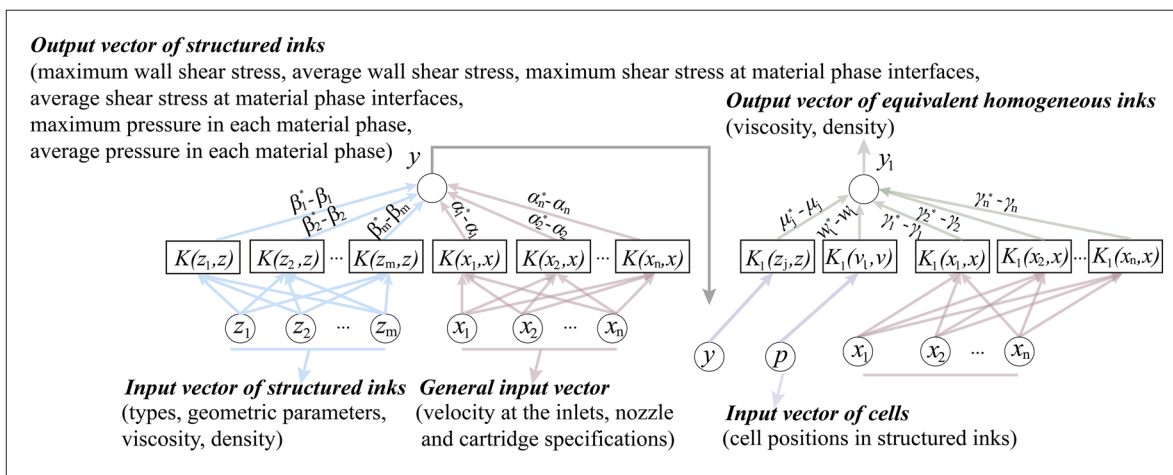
Output vector of structured inks
(maximum wall shear stress, average wall shear stress, maximum shear stress at material phase interfaces, average shear stress at material phase interfaces, maximum pressure in each material phase, average pressure in each material phase)

Output vector of equivalent homogeneous inks
(viscosity, density)

$y$

$y_1$

$\beta_1^* - \beta_1$

$\beta_2^* - \beta_2$

$\beta_m^* - \beta_m$

$\alpha_1^* - \alpha_1$

$\alpha_2^* - \alpha_2$

$\alpha_n^* - \alpha_n$

$\mu_j^* - \mu_j$

$w_l^* - w_l$

$\gamma_1^* - \gamma_1$

$\gamma_2^* - \gamma_2$

$\gamma_n^* - \gamma_n$

$K(z_1,z)$ $K(z_2,z)$ ··· $K(z_m,z)$ $K(x_1,x)$ $K(x_2,x)$ ··· $K(x_n,x)$

$K_1(z_j,z)$ $K_1(v_l,v)$ $K_1(x_1,x)$ $K_1(x_2,x)$ ··· $K_1(x_n,x)$

$z_1$ $z_2$ ··· $z_m$ $x_1$ $x_2$ ··· $x_n$

$y$ $p$ $x_1$ $x_2$ ··· $x_n$

Input vector of structured inks
(types, geometric parameters, viscosity, density)

General input vector
(velocity at the inlets, nozzle and cartridge specifications)

Input vector of cells
(cell positions in structured inks)